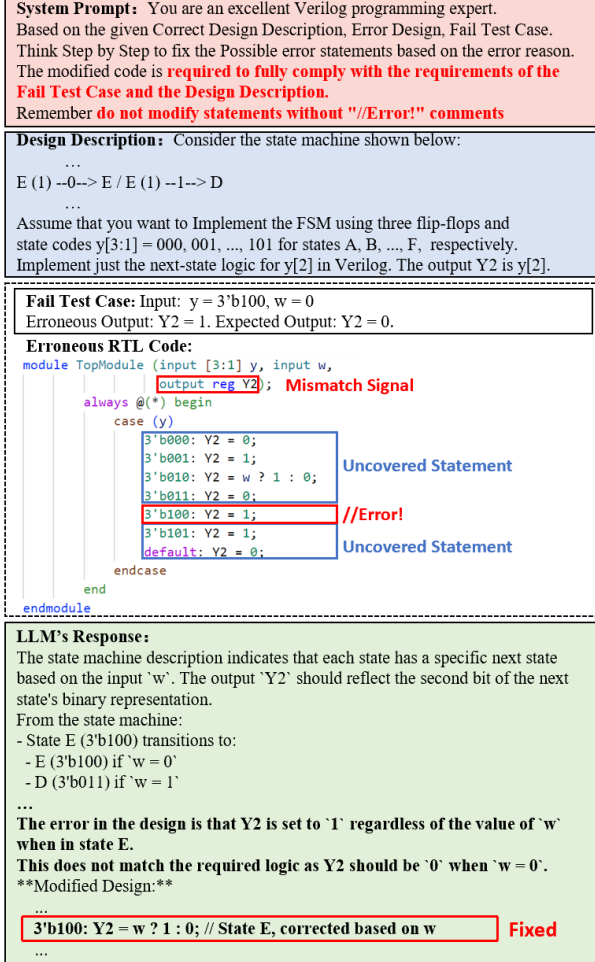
**System Prompt:** You are an excellent Verilog programming expert. Based on the given Correct Design Description, Error Design, Fail Test Case. Think Step by Step to fix the Possible error statements based on the error reason. The modified code is **required to fully comply with the requirements of the Fail Test Case and the Design Description.** Remember **do not modify statements without "//Error!" comments**

**Design Description:** Consider the state machine shown below:
...
E (1) --0--> E / E (1) --1--> D
...
Assume that you want to Implement the FSM using three flip-flops and state codes y[3:1] = 000, 001, ..., 101 for states A, B, ..., F, respectively. Implement just the next-state logic for y[2] in Verilog. The output Y2 is y[2].

**Fail Test Case:** Input: y = 3'b100, w = 0
Erroneous Output: Y2 = 1. Expected Output: Y2 = 0.

**Erroneous RTL Code:**
module TopModule (input [3:1] y, input w,
output reg Y2); Mismatch Signal
always @(*) begin
case (y)
3'b000: Y2 = 0;
3'b001: Y2 = 1;
3'b010: Y2 = w ? 1 : 0; Uncovered Statement
3'b011: Y2 = 0;
3'b100: Y2 = 1; //Error!
3'b101: Y2 = 1;
default: Y2 = 0; Uncovered Statement
endcase
end
endmodule

**LLM's Response:**
The state machine description indicates that each state has a specific next state based on the input `w`. The output `Y2` should reflect the second bit of the next state's binary representation.
From the state machine:
- State E (3'b100) transitions to:
- E (3'b100) if `w = 0`
- D (3'b011) if `w = 1`
...
**The error in the design is that Y2 is set to `1` regardless of the value of `w` when in state E.**
**This does not match the required logic as Y2 should be `0` when `w = 0`.**
**Modified Design:**
...
**3'b100: Y2 = w ? 1 : 0; // State E, corrected based on w** Fixed
...